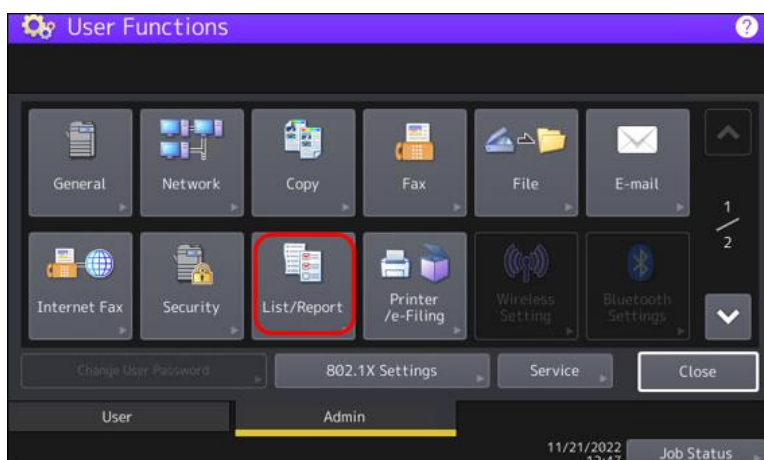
User Functions

?

General

Network

Copy

Fax

File

E-mail

1
/
2

Internet Fax

Security

List/Report

Printer
/e-Filing

Wireless
Setting

Bluetooth
Settings

Change User Password

802.1X Settings

Service

Close

User

Admin

11/21/2022
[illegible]

Job Status